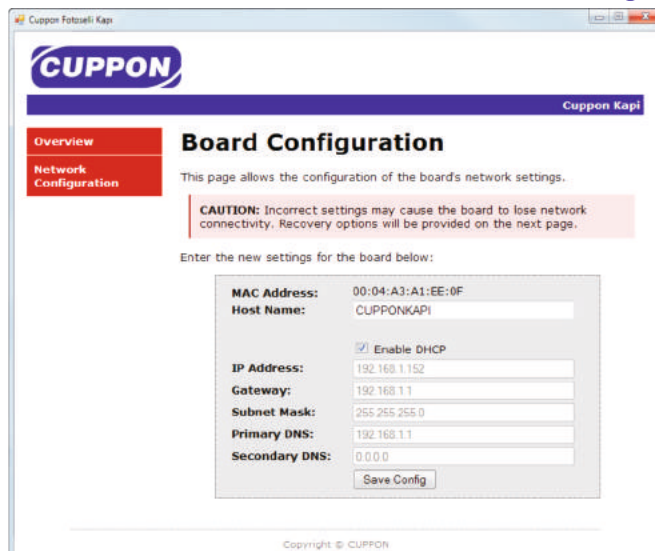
Cuppon Fotoseli Kapı

CUPPON

Cuppon Kapi

Overview

Network Configuration

Board Configuration

This page allows the configuration of the board's network settings.

CAUTION: Incorrect settings may cause the board to lose network connectivity. Recovery options will be provided on the next page.

Enter the new settings for the board below:

| | |
|---|---|
| MAC Address: | 00:04:A3:A1:EE:0F |
| Host Name: | CUPPONKAPI |
| | Enable DHCP |
| IP Address: | 192.168.1.152 |
| Gateway: | 192.168.1.1 |
| Subnet Mask: | 255.255.255.0 |
| Primary DNS: | 192.168.1.1 |
| Secondary DNS: | 0.0.0.0 |

Save Config

Copyright © CUPPON